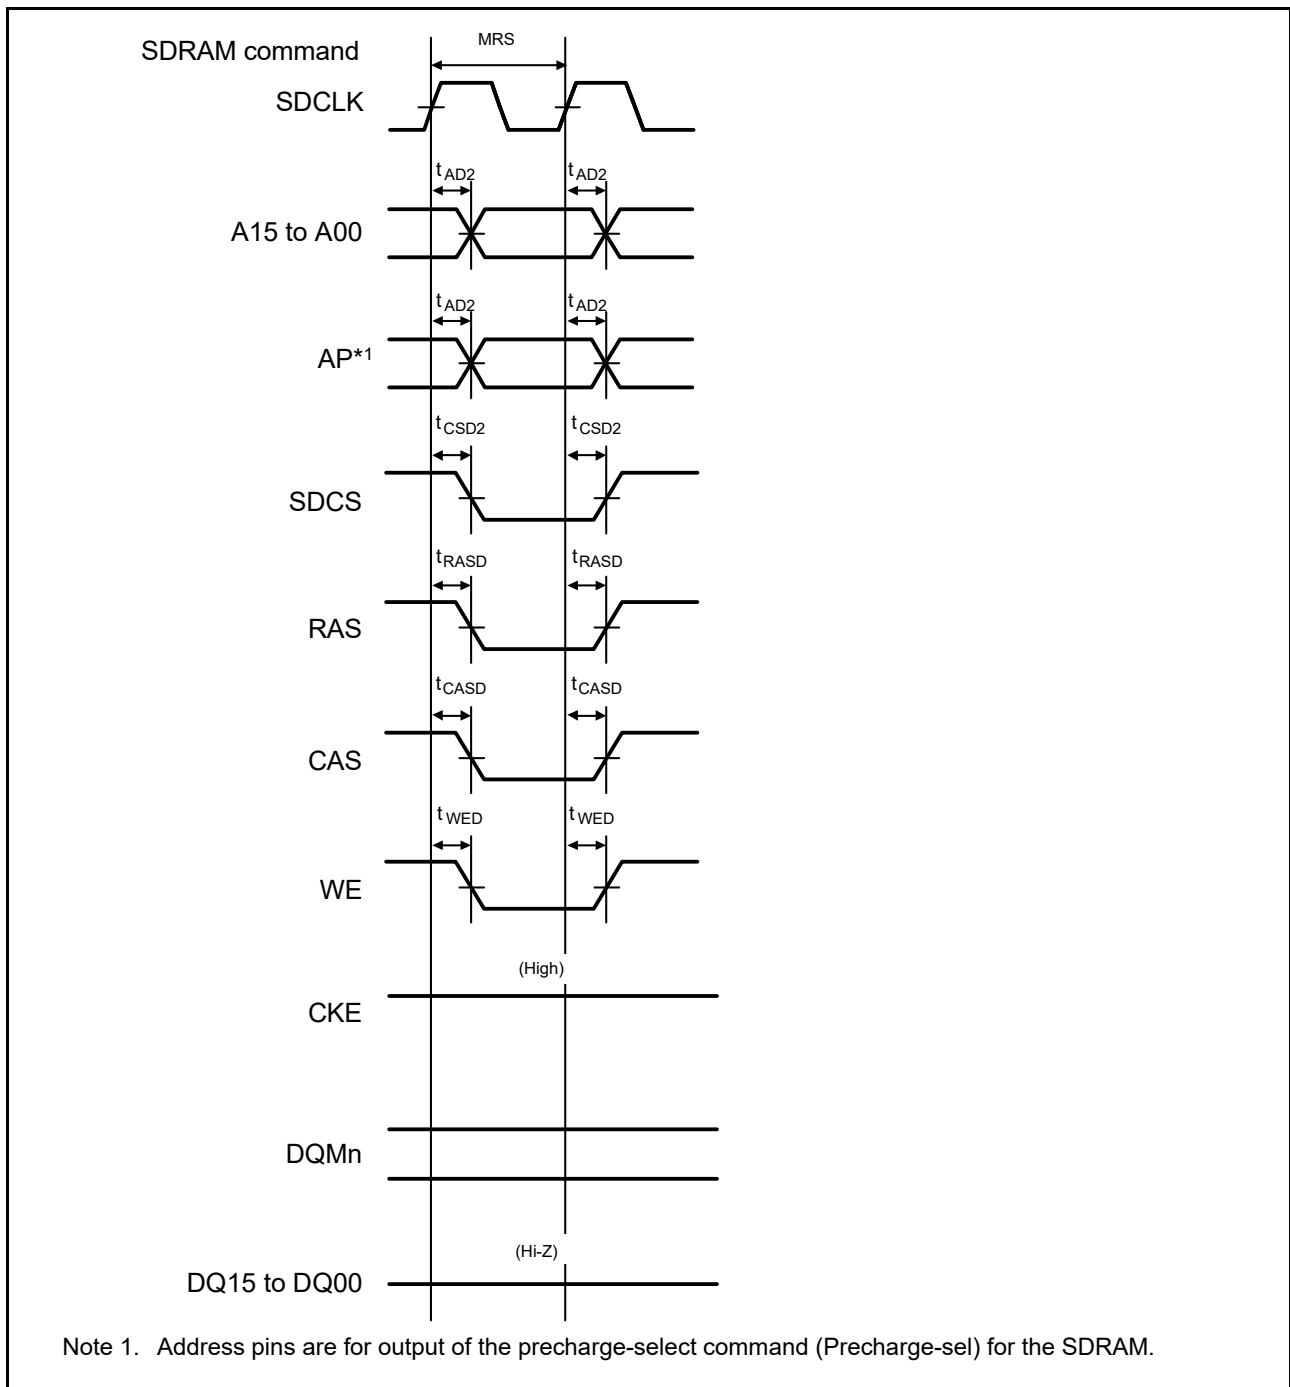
SDRAM command

MRS

SDCLK

$t_{AD2}$ $t_{AD2}$

A15 to A00

$t_{AD2}$ $t_{AD2}$

AP*1

$t_{CSD2}$ $t_{CSD2}$

SDCS

$t_{RASD}$ $t_{RASD}$

RAS

$t_{CASD}$ $t_{CASD}$

CAS

$t_{WED}$ $t_{WED}$

WE

(High)

CKE

DQMn

(Hi-Z)

DQ15 to DQ00

Note 1. Address pins are for output of the precharge-select command (Precharge-sel) for the SDRAM.